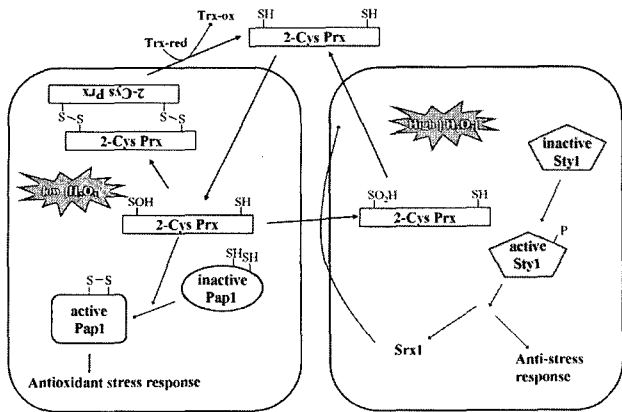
Trx-ox

Trx-red

SH SH

2-Cys Prx

2-Cys Prx

S–S S–S

2-Cys Prx

low $H_2O_2$

High $H_2O_2$

inactive Sty1

SOH SH

2-Cys Prx

$SO_2H$ SH

2-Cys Prx

P

active Sty1

S–S

SH SH

inactive Pap1

active Pap1

Srx1

Anti-stress response

Antioxidant stress response